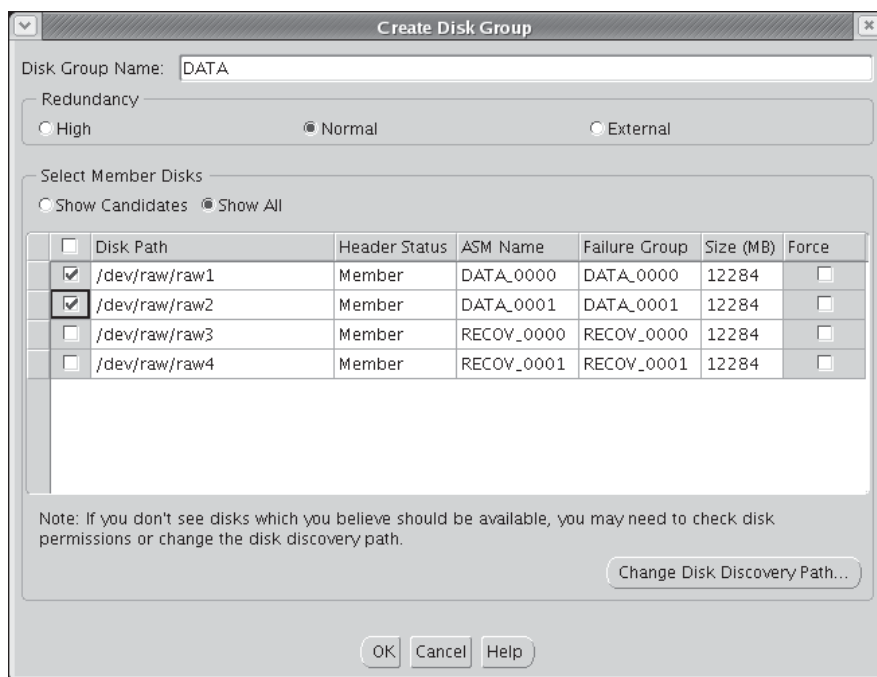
Create Disk Group

Disk Group Name: DATA

Redundancy

High

Normal

External

Select Member Disks

Show Candidates Show All

| | Disk Path | Header Status | ASM Name | Failure Group | Size (MB) | Force |
|---|---|---|---|---|---|---|
| ☑ | /dev/raw/raw1 | Member | DATA_0000 | DATA_0000 | 12284 | ☐ |
| ☑ | /dev/raw/raw2 | Member | DATA_0001 | DATA_0001 | 12284 | ☐ |
| ☐ | /dev/raw/raw3 | Member | RECOV_0000 | RECOV_0000 | 12284 | ☐ |
| ☐ | /dev/raw/raw4 | Member | RECOV_0001 | RECOV_0001 | 12284 | ☐ |

Note: If you don't see disks which you believe should be available, you may need to check disk permissions or change the disk discovery path.

Change Disk Discovery Path...

OK Cancel Help